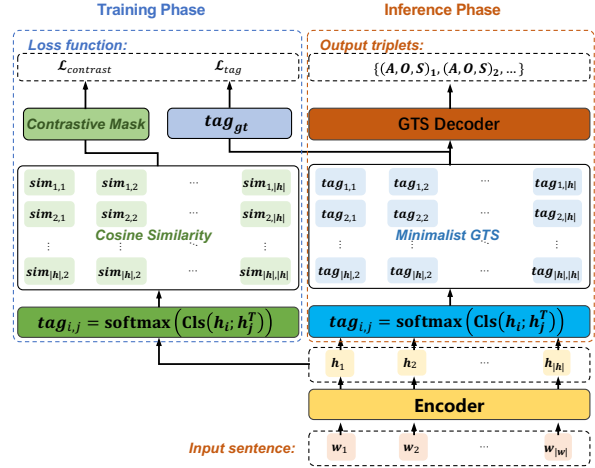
Training Phase

Inference Phase

Loss function:

$\mathcal{L}_{contrast}$

$\mathcal{L}_{tag}$

Output triplets:

$\{(A, O, S)_1, (A, O, S)_2, \dots\}$

Contrastive Mask

$tag_{gt}$

GTS Decoder

| $sim_{1,1}$ | $sim_{1,2}$ | ··· | $sim_{1,\|h\|}$ |
|---|---|---|---|
| $sim_{2,1}$ | $sim_{2,2}$ | ··· | $sim_{2,\|h\|}$ |
| ⋮ | ⋮ | | ⋮ |
| $sim_{\|h\|,1}$ | $sim_{\|h\|,2}$ | ··· | $sim_{\|h\|,\|h\|}$ |

Cosine Similarity

| $tag_{1,1}$ | $tag_{1,2}$ | ··· | $tag_{1,\|h\|}$ |
|---|---|---|---|
| $tag_{2,1}$ | $tag_{2,2}$ | ··· | $tag_{2,\|h\|}$ |
| ⋮ | ⋮ | | ⋮ |
| $tag_{\|h\|,1}$ | $tag_{\|h\|,2}$ | ··· | $tag_{\|h\|,\|h\|}$ |

Minimalist GTS

$tag_{i,j} = \textbf{softmax}\left(\textbf{Cls}\left(h_i; h_j^T\right)\right)$

$tag_{i,j} = \textbf{softmax}\left(\textbf{Cls}\left(h_i; h_j^T\right)\right)$

$h_1$ $h_2$ ··· $h_{|h|}$

Encoder

Input sentence:

$w_1$ $w_2$ ··· $w_{|w|}$